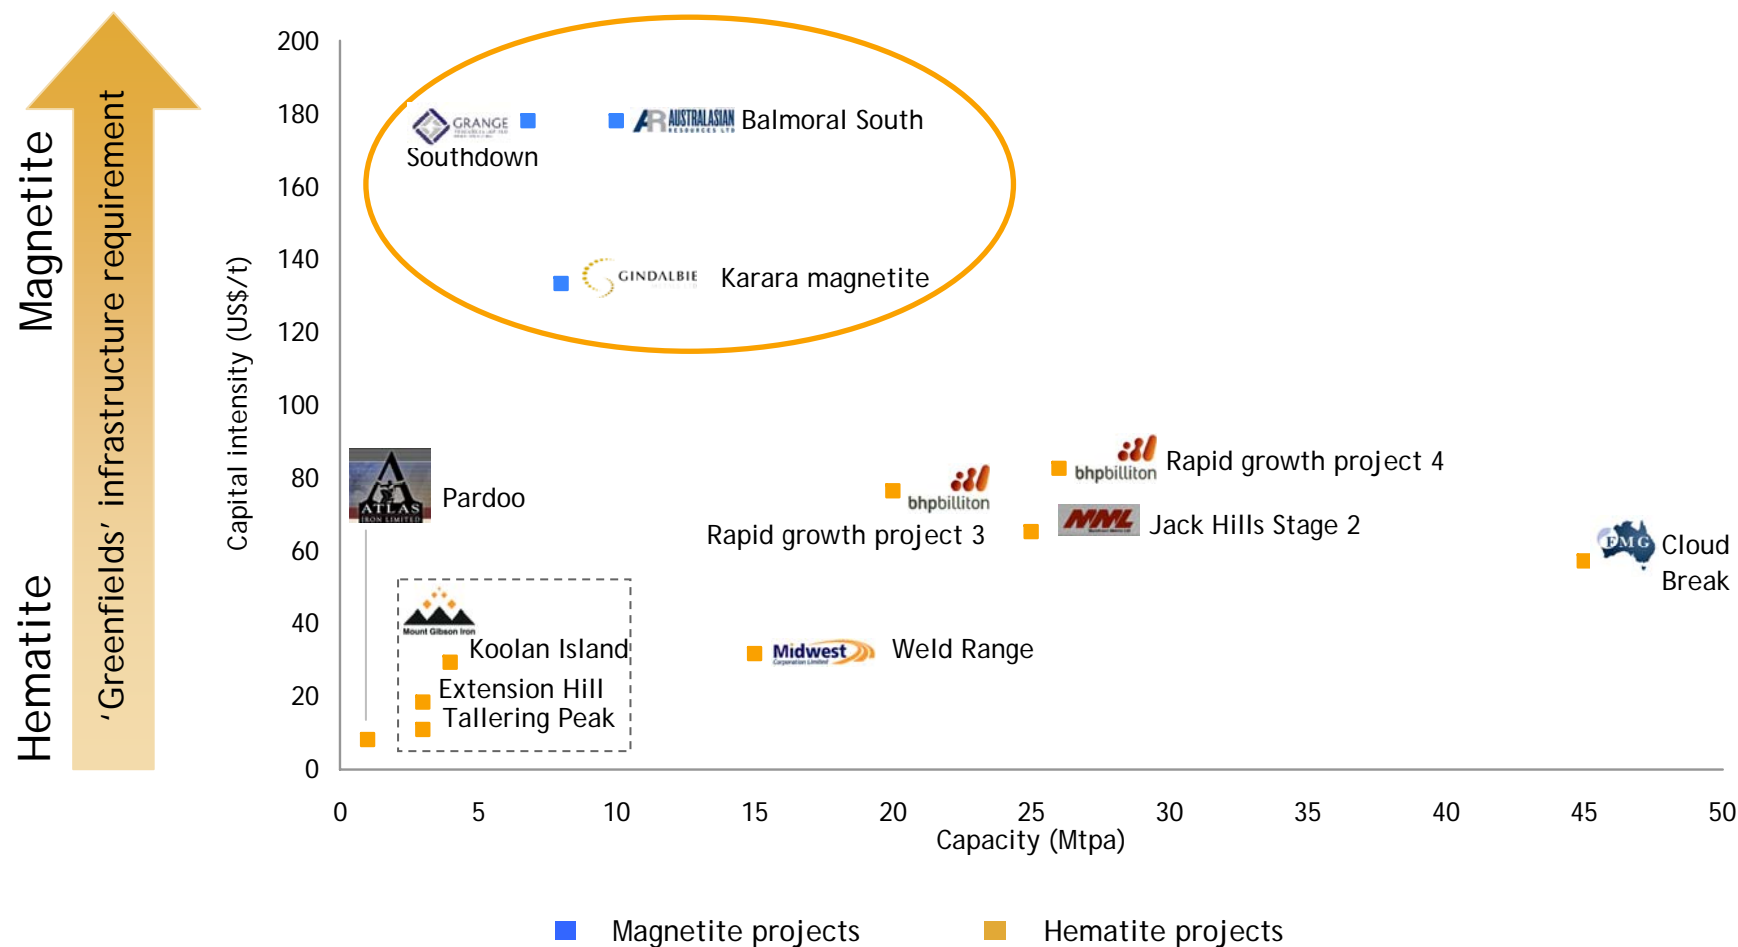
Magnetite

Hematite

'Greenfields' infrastructure requirement

Capital intensity (US$/t)

200
180
160
140
120
100
80
60
40
20
0

GRANGE
Southdown

AUSTRALASIAN RESOURCES LTD Balmoral South

GINDALBIE Karara magnetite

ATLAS IRON LIMITED
Pardoo

bhpbilliton
Rapid growth project 3

bhpbilliton Rapid growth project 4

MML Jack Hills Stage 2

FMG Cloud Break

Mount Gibson Iron
Koolan Island
Extension Hill
Tallering Peak

Midwest Weld Range

0 5 10 15 20 25 30 35 40 45 50
Capacity (Mtpa)

Magnetite projects
Hematite projects